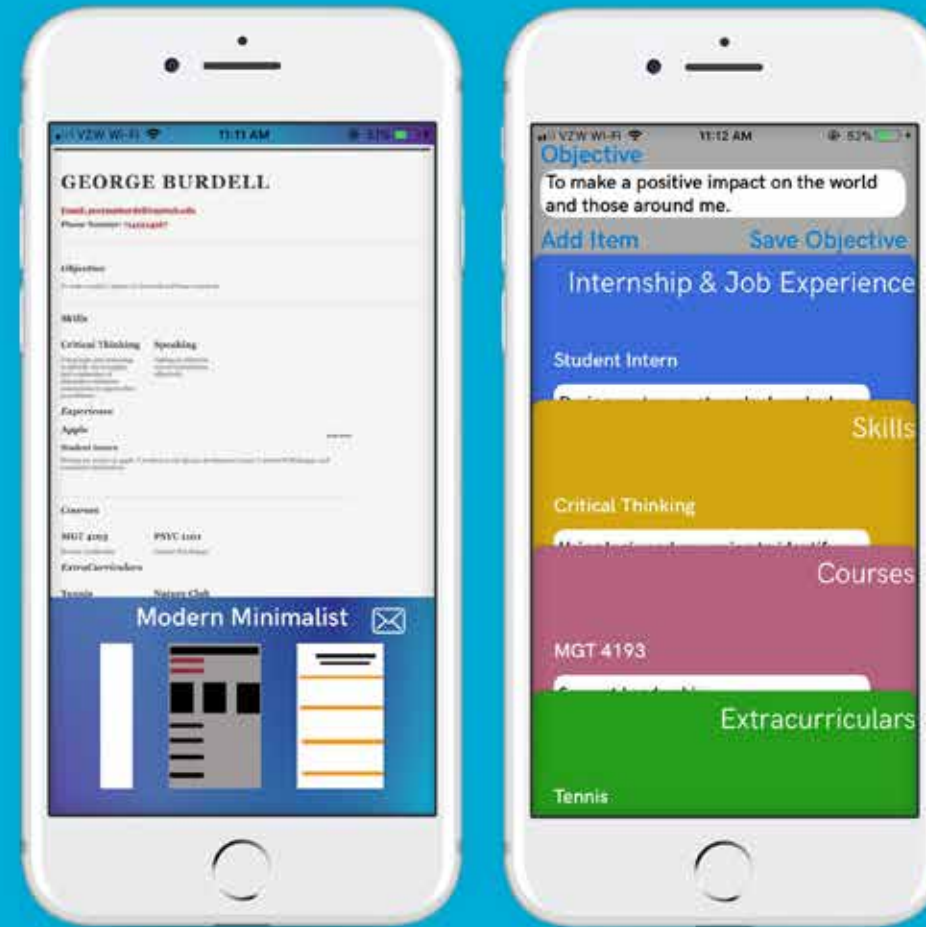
VZW Wi-Fi 11:11 AM 53%

GEORGE BURDELL

Email: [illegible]
Phone Number: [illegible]

Objective
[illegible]

Skills
Critical Thinking
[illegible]
Speaking
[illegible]

Experience
Apple
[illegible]
Student Intern
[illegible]

Courses
MGT 4193
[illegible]
PSYC 1101
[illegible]

ExtraCurriculars
Tennis
Nature Club

Modern Minimalist

VZW Wi-Fi 11:12 AM 53%
Objective
To make a positive impact on the world and those around me.
Add Item
Save Objective
Internship & Job Experience
Student Intern
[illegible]
Skills
Critical Thinking
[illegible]
Courses
MGT 4193
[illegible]
Extracurriculars
Tennis